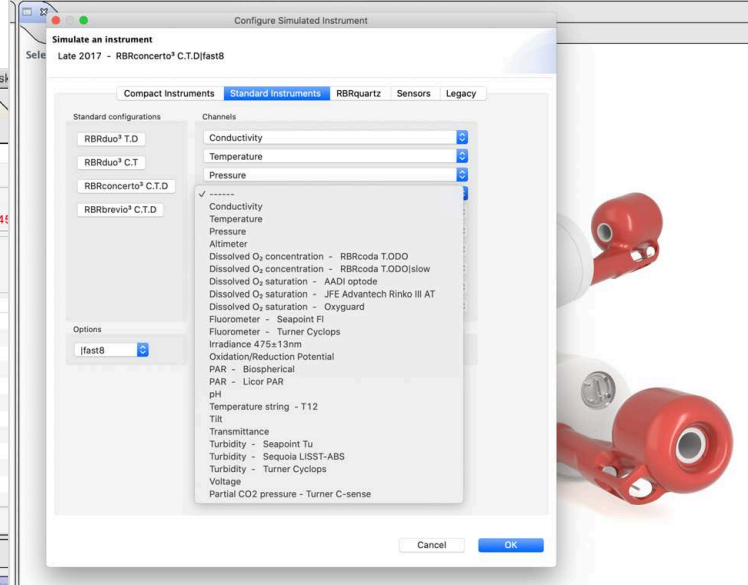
Configure Simulated Instrument

Simulate an instrument
Late 2017 - RBRconcerto³ C.T.D|fast8

Sele

Compact Instruments | Standard Instruments | RBRquartz | Sensors | Legacy

Standard configurations
RBRduo³ T.D
RBRduo³ C.T
RBRconcerto³ C.T.D
RBRbrevio³ C.T.D

Options
|fast8

Channels
Conductivity
Temperature
Pressure

✓ ------
Conductivity
Temperature
Pressure
Altimeter
Dissolved $O_2$ concentration - RBRcoda T.ODO
Dissolved $O_2$ concentration - RBRcoda T.ODO|slow
Dissolved $O_2$ saturation - AADI optode
Dissolved $O_2$ saturation - JFE Advantech Rinko III AT
Dissolved $O_2$ saturation - Oxyguard
Fluorometer - Seapoint FI
Fluorometer - Turner Cyclops
Irradiance 475±13nm
Oxidation/Reduction Potential
PAR - Biospherical
PAR - Licor PAR
pH
Temperature string - T12
Tilt
Transmittance
Turbidity - Seapoint Tu
Turbidity - Sequoia LISST-ABS
Turbidity - Turner Cyclops
Voltage
Partial CO2 pressure - Turner C-sense

Cancel
OK